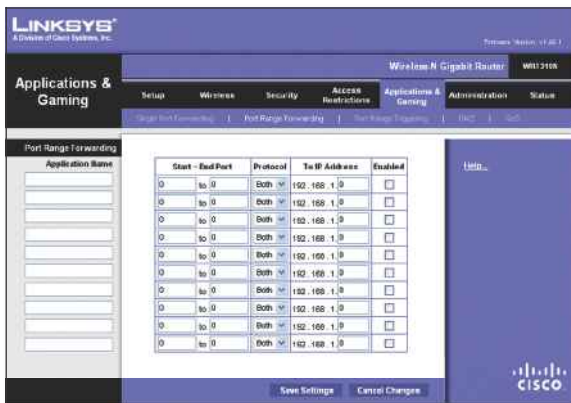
LINKSYS®
A Division of Cisco Systems, Inc.

Firmware Version: v1.xx.x

Applications & Gaming

Wireless-N Gigabit Router  WRT310N

Setup | Wireless | Security | Access Restrictions | Applications & Gaming | Administration | Status

Single Port Forwarding | Port Range Forwarding | Port Range Triggering | DMZ | QoS

Port Range Forwarding

| Application Name | Start - End Port | Protocol | To IP Address | Enabled |
|---|---|---|---|---|
| | 0 to 0 | Both | 192 . 168 . 1 . 0 | ☐ |
| | 0 to 0 | Both | 192 . 168 . 1 . 0 | ☐ |
| | 0 to 0 | Both | 192 . 168 . 1 . 0 | ☐ |
| | 0 to 0 | Both | 192 . 168 . 1 . 0 | ☐ |
| | 0 to 0 | Both | 192 . 168 . 1 . 0 | ☐ |
| | 0 to 0 | Both | 192 . 168 . 1 . 0 | ☐ |
| | 0 to 0 | Both | 192 . 168 . 1 . 0 | ☐ |
| | 0 to 0 | Both | 192 . 168 . 1 . 0 | ☐ |
| | 0 to 0 | Both | 192 . 168 . 1 . 0 | ☐ |
| | 0 to 0 | Both | 192 . 168 . 1 . 0 | ☐ |

Help...

Save Settings   Cancel Changes

cisco